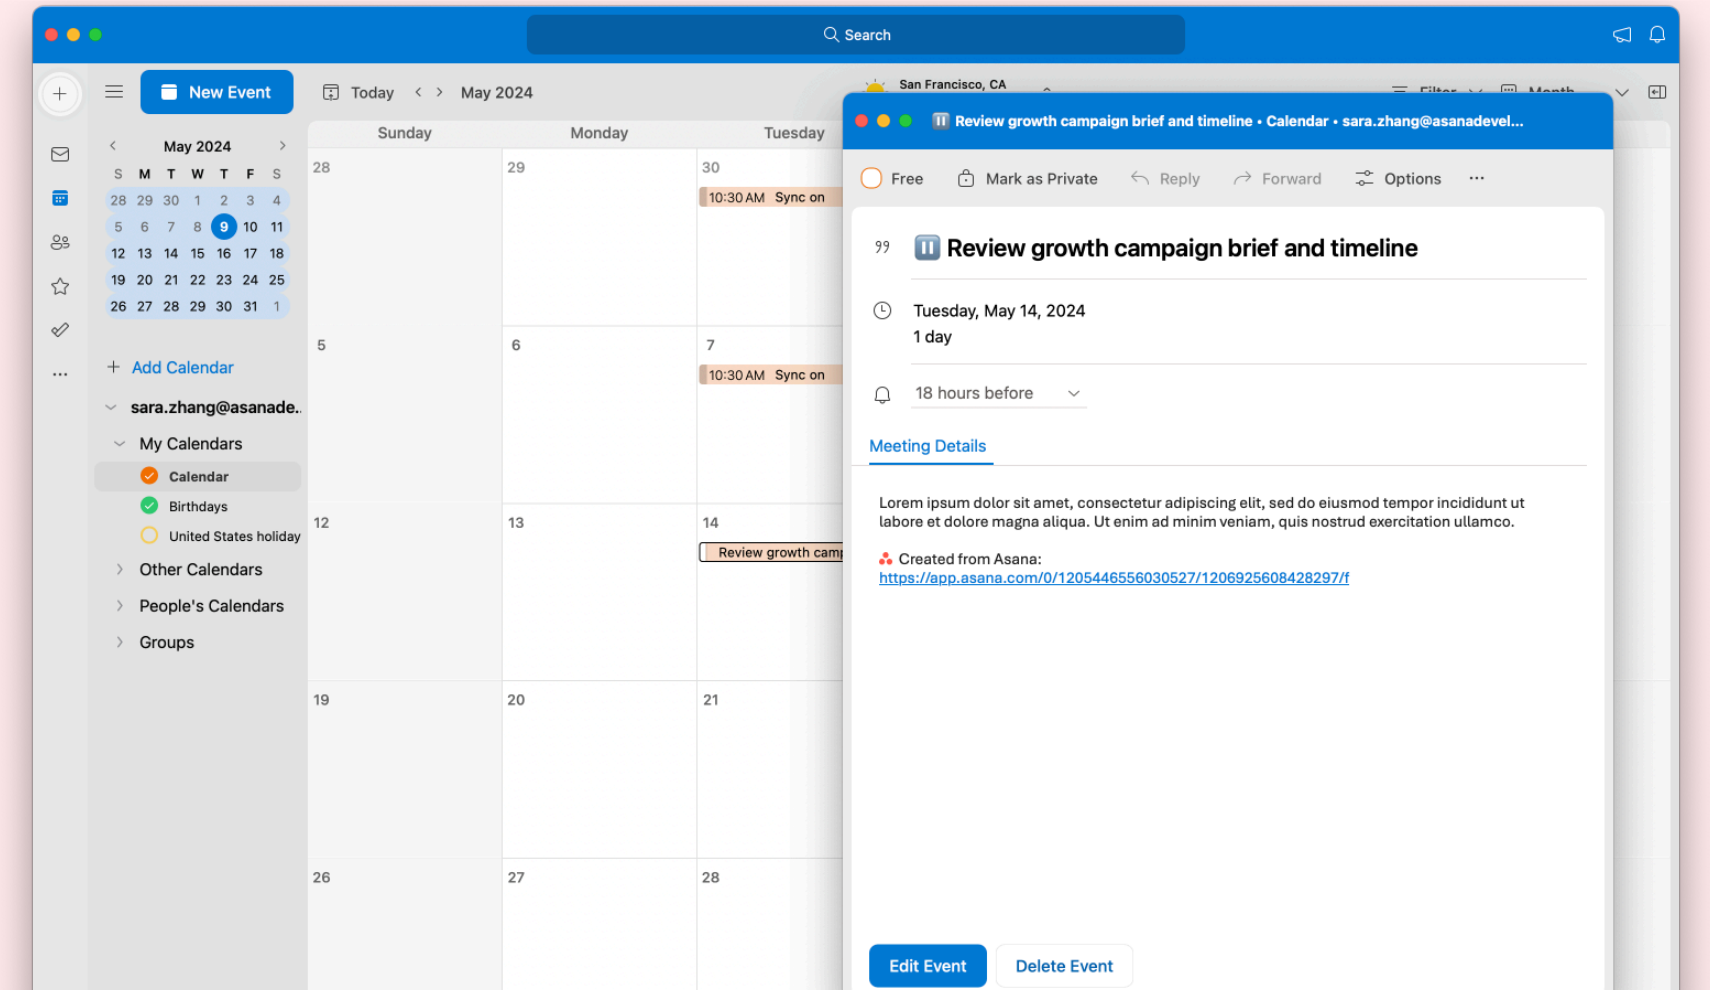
Search

New Event

Today May 2024

San Francisco, CA

Filter Month

May 2024

| S | M | T | W | T | F | S |
|---|---|---|---|---|---|---|
| 28 | 29 | 30 | 1 | 2 | 3 | 4 |
| 5 | 6 | 7 | 8 | 9 | 10 | 11 |
| 12 | 13 | 14 | 15 | 16 | 17 | 18 |
| 19 | 20 | 21 | 22 | 23 | 24 | 25 |
| 26 | 27 | 28 | 29 | 30 | 31 | 1 |

Add Calendar

sara.zhang@asanade..

My Calendars

Calendar

Birthdays

United States holiday

Other Calendars

People's Calendars

Groups

Sunday Monday Tuesday

28 29 30 10:30 AM Sync on

5 6 7 10:30 AM Sync on

12 13 14 Review growth camp

19 20 21

26 27 28

Review growth campaign brief and timeline • Calendar • sara.zhang@asanadevel...

Free Mark as Private Reply Forward Options ···

Review growth campaign brief and timeline

Tuesday, May 14, 2024
1 day

18 hours before

Meeting Details

Lorem ipsum dolor sit amet, consectetur adipiscing elit, sed do eiusmod tempor incididunt ut labore et dolore magna aliqua. Ut enim ad minim veniam, quis nostrud exercitation ullamco.

Created from Asana:
https://app.asana.com/0/1205446556030527/1206925608428297/f

Edit Event Delete Event